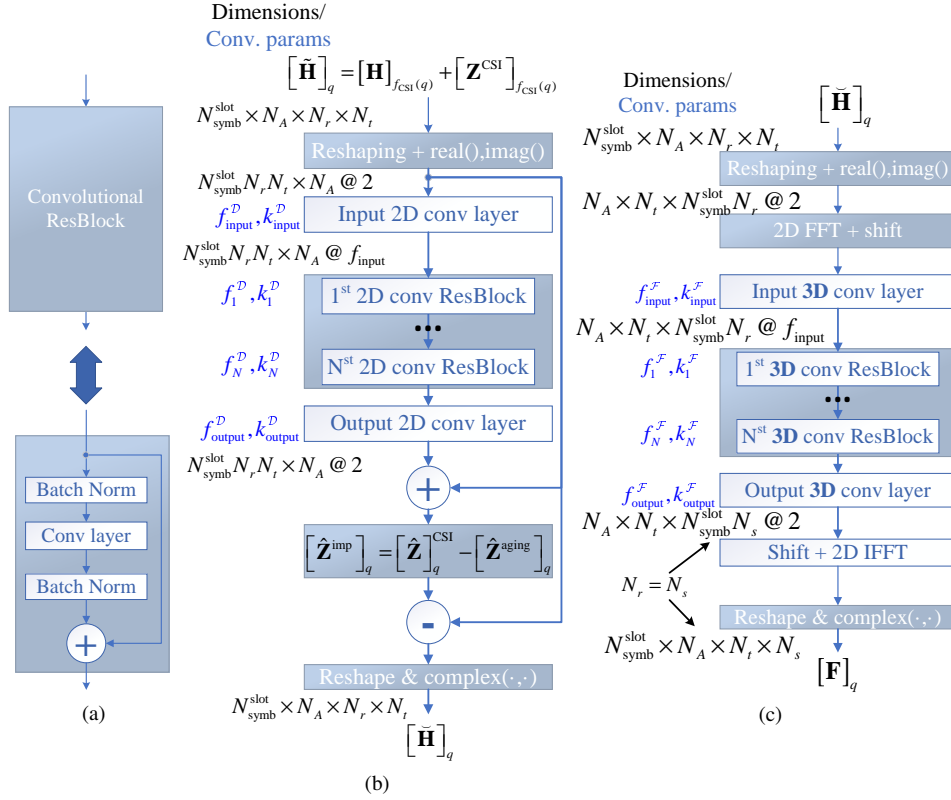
Convolutional ResBlock

Batch Norm

Conv layer

Batch Norm

+

(a)

Dimensions/
Conv. params

$\left[\tilde{\mathbf{H}}\right]_q = \left[\mathbf{H}\right]_{f_{\text{CSI}}(q)} + \left[\mathbf{Z}^{\text{CSI}}\right]_{f_{\text{CSI}}(q)}$

$N_{\text{symb}}^{\text{slot}} \times N_A \times N_r \times N_t$

Reshaping + real(),imag()

$N_{\text{symb}}^{\text{slot}} N_r N_t \times N_A$ @ 2

$f_{\text{input}}^{\mathcal{D}}, k_{\text{input}}^{\mathcal{D}}$

Input 2D conv layer

$N_{\text{symb}}^{\text{slot}} N_r N_t \times N_A$ @ $f_{\text{input}}$

$f_1^{\mathcal{D}}, k_1^{\mathcal{D}}$

1st 2D conv ResBlock

•••

$f_N^{\mathcal{D}}, k_N^{\mathcal{D}}$

Nst 2D conv ResBlock

$f_{\text{output}}^{\mathcal{D}}, k_{\text{output}}^{\mathcal{D}}$

Output 2D conv layer

$N_{\text{symb}}^{\text{slot}} N_r N_t \times N_A$ @ 2

+

$\left[\hat{\mathbf{Z}}^{\text{imp}}\right]_q = \left[\hat{\mathbf{Z}}\right]_q^{\text{CSI}} - \left[\hat{\mathbf{Z}}^{\text{aging}}\right]_q$

-

Reshape & complex(·,·)

$N_{\text{symb}}^{\text{slot}} \times N_A \times N_r \times N_t$

$\left[\breve{\mathbf{H}}\right]_q$

(b)

Dimensions/
Conv. params

$\left[\breve{\mathbf{H}}\right]_q$

$N_{\text{symb}}^{\text{slot}} \times N_A \times N_r \times N_t$

Reshaping + real(),imag()

$N_A \times N_t \times N_{\text{symb}}^{\text{slot}} N_r$ @ 2

2D FFT + shift

$f_{\text{input}}^{\mathcal{F}}, k_{\text{input}}^{\mathcal{F}}$

Input 3D conv layer

$N_A \times N_t \times N_{\text{symb}}^{\text{slot}} N_r$ @ $f_{\text{input}}$

$f_1^{\mathcal{F}}, k_1^{\mathcal{F}}$

1st 3D conv ResBlock

•••

$f_N^{\mathcal{F}}, k_N^{\mathcal{F}}$

Nst 3D conv ResBlock

$f_{\text{output}}^{\mathcal{F}}, k_{\text{output}}^{\mathcal{F}}$

Output 3D conv layer

$N_A \times N_t \times N_{\text{symb}}^{\text{slot}} N_s$ @ 2

Shift + 2D IFFT

$N_r = N_s$

Reshape & complex(·,·)

$N_{\text{symb}}^{\text{slot}} \times N_A \times N_t \times N_s$

$\left[\mathbf{F}\right]_q$

(c)